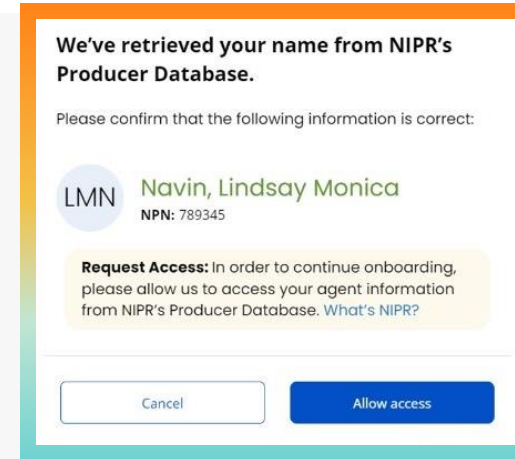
We've retrieved your name from NIPR's Producer Database.

Please confirm that the following information is correct:

LMN

Navin, Lindsay Monica

NPN: 789345

Request Access: In order to continue onboarding, please allow us to access your agent information from NIPR's Producer Database. What's NIPR?

Cancel

Allow access